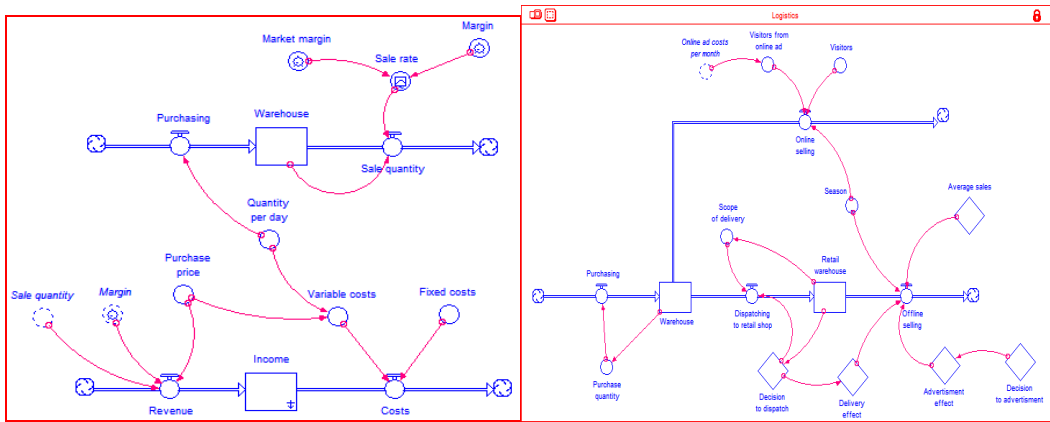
Market margin

Margin

Sale rate

Purchasing

Warehouse

Sale quantity

Quantity per day

Purchase price

Variable costs

Fixed costs

Sale quantity

Margin

Income

Revenue

Costs

Logistics

Online ad costs per month

Visitors from online ad

Visitors

Online selling

Season

Average sales

Scope of delivery

Retail warehouse

Purchasing

Warehouse

Dispatching to retail shop

Offline selling

Purchase quantity

Decision to dispatch

Delivery effect

Advertisment effect

Decision to advertisment